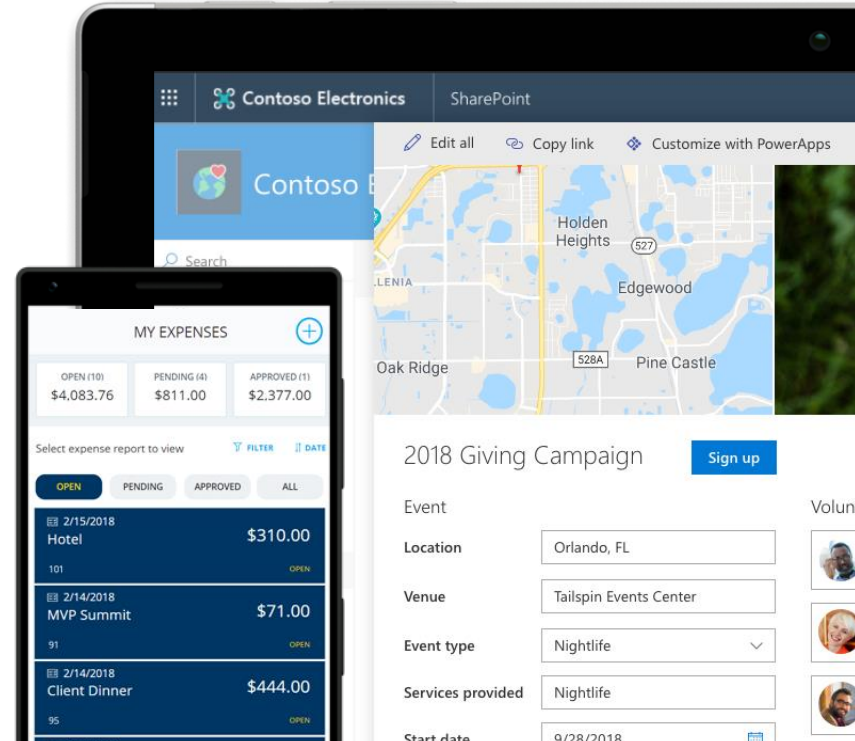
Contoso Electronics SharePoint

Edit all Copy link Customize with PowerApps

Contoso E

Search

Holden Heights 527 LENIA Edgewood Oak Ridge 528A Pine Castle

MY EXPENSES

| OPEN (10) | PENDING (4) | APPROVED (1) |
|---|---|---|
| $4,083.76 | $811.00 | $2,377.00 |

Select expense report to view FILTER DATE

OPEN PENDING APPROVED ALL

2/15/2018
Hotel $310.00
101 OPEN

2/14/2018
MVP Summit $71.00
91 OPEN

2/14/2018
Client Dinner $444.00
95 OPEN

2018 Giving Campaign

Sign up

Event

Volun

Location Orlando, FL

Venue Tailspin Events Center

Event type Nightlife

Services provided Nightlife

Start date 9/28/2018